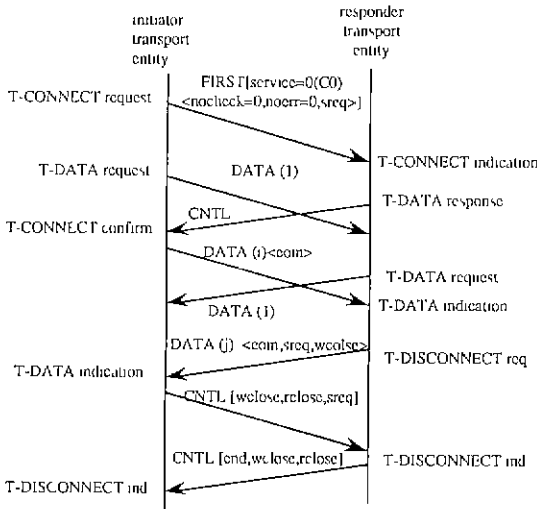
initiator transport entity

responder transport entity

T-CONNECT request

FIRST[service=0(C0) <nocheck=0,noerr=0,sreq>]

T-CONNECT indication

T-DATA request

DATA (1)

T-DATA response

CNTL

T-CONNECT confirm

DATA (i)<eom>

T-DATA request

DATA (1)

T-DATA indication

DATA (j) <eom,sreq,wclose>

T-DISCONNECT req

T-DATA indication

CNTL [wclose,rclose,sreq]

CNTL [end,wclose,rclose]

T-DISCONNECT ind

T-DISCONNECT ind